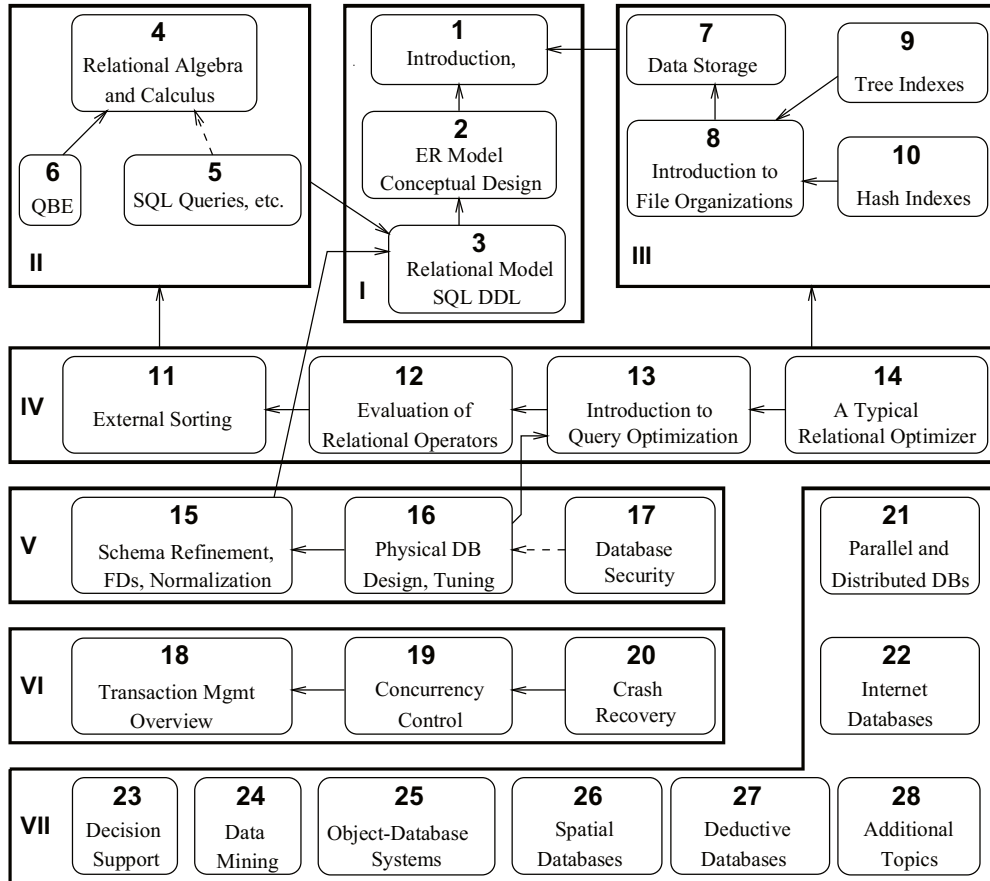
4
Relational Algebra and Calculus

6
QBE

5
SQL Queries, etc.

II

1
Introduction,

2
ER Model Conceptual Design

3
Relational Model SQL DDL

I

7
Data Storage

9
Tree Indexes

8
Introduction to File Organizations

10
Hash Indexes

III

IV

11
External Sorting

12
Evaluation of Relational Operators

13
Introduction to Query Optimization

14
A Typical Relational Optimizer

V

15
Schema Refinement, FDs, Normalization

16
Physical DB Design, Tuning

17
Database Security

21
Parallel and Distributed DBs

VI

18
Transaction Mgmt Overview

19
Concurrency Control

20
Crash Recovery

22
Internet Databases

VII

23
Decision Support

24
Data Mining

25
Object-Database Systems

26
Spatial Databases

27
Deductive Databases

28
Additional Topics